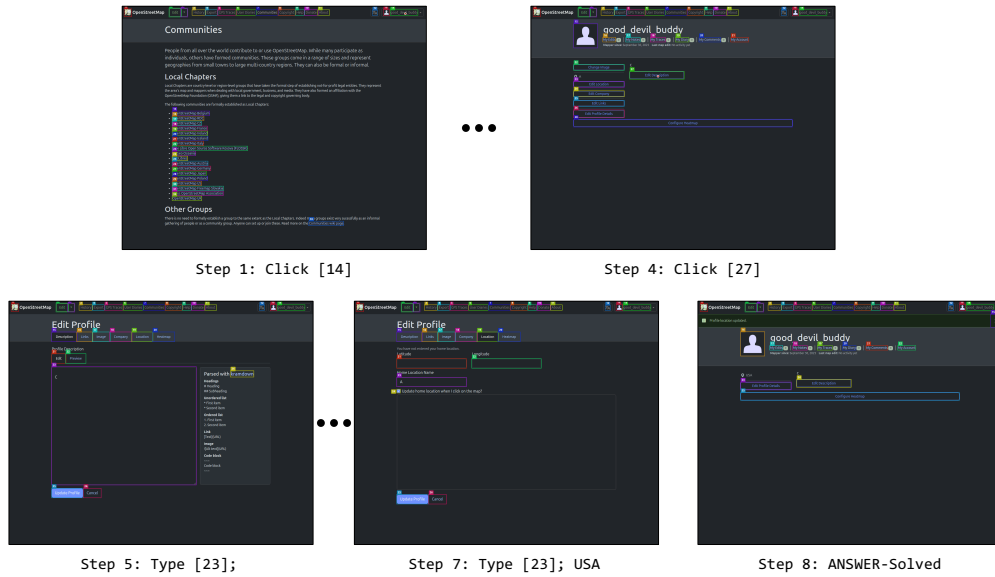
Communities

People from all over the world contribute to or use OpenStreetMap. While many participate as individuals, others have formed communities. These groups come in a range of sizes and represent geographies from small towns to large multi-country regions. They can also be formal or informal.

Local Chapters

Other Groups

good_devil_buddy

Edit Profile

Edit Profile

good_devil_buddy

Step 1: Click [14]

Step 4: Click [27]

Step 5: Type [23];

Step 7: Type [23]; USA

Step 8: ANSWER-Solved